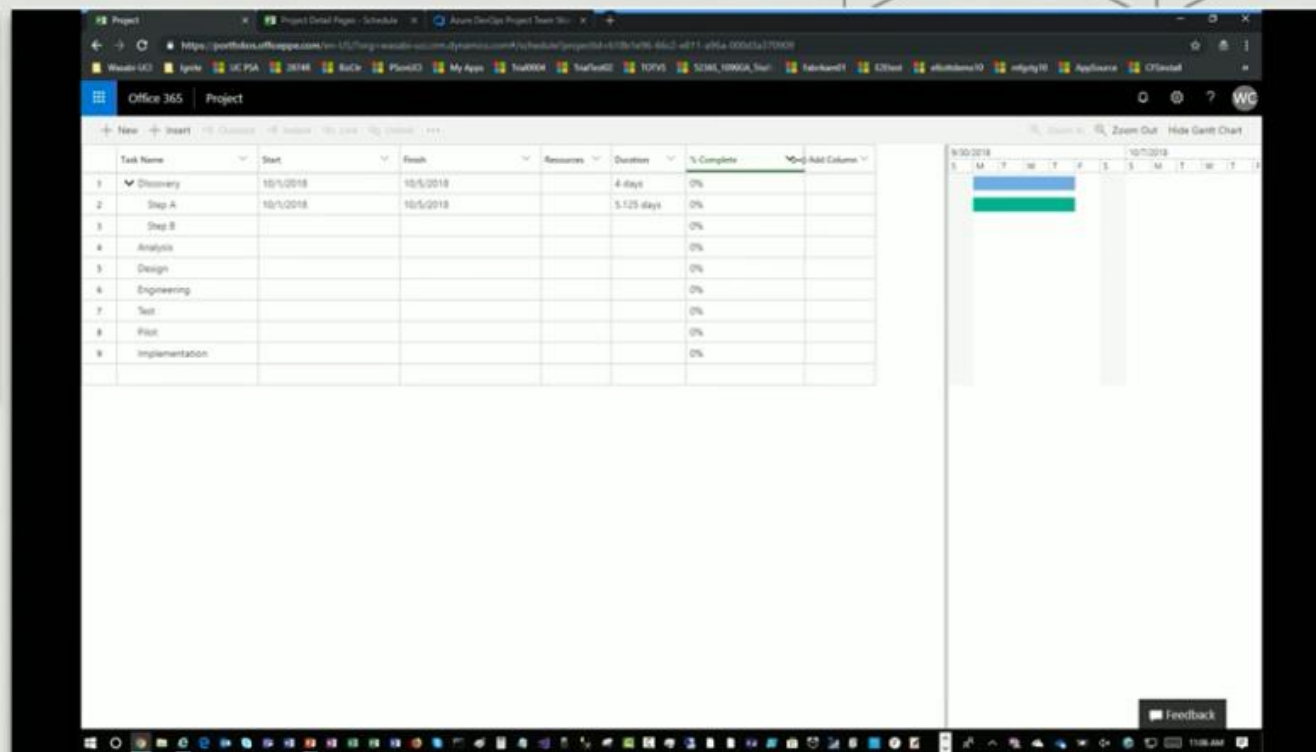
Project

Project Detail Pages - Schedule

Azure DevOps Project Team Sit

https://portfolios.officeppe.com/en-US/?org=wasabi-uci.com.dynamics.com#/schedule?projectId=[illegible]

Wasabi-UCI | Ignite | UC PSA | 28748 | BizDe | PSonUCI | My Apps | Trial0004 | TrialTest02 | TOTVS | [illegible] | Fabrikam01 | E2Etest | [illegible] | mfgcfg10 | AppSource | CFGnstall

Office 365 | Project

WC

+ New + Insert Outdent Indent Link Unlink Delete ···

Zoom In Zoom Out Hide Gantt Chart

| | Task Name | Start | Finish | Resources | Duration | % Complete | Add Column |
|---|---|---|---|---|---|---|---|
| 1 | Discovery | 10/1/2018 | 10/5/2018 | | 4 days | 0% | |
| 2 | Step A | 10/1/2018 | 10/5/2018 | | 5.125 days | 0% | |
| 3 | Step B | | | | | 0% | |
| 4 | Analysis | | | | | 0% | |
| 5 | Design | | | | | 0% | |
| 6 | Engineering | | | | | 0% | |
| 7 | Test | | | | | 0% | |
| 8 | Pilot | | | | | 0% | |
| 9 | Implementation | | | | | 0% | |

9/30/2018
S M T W T F S

10/7/2018
S M T W T F

Feedback

11:06 AM